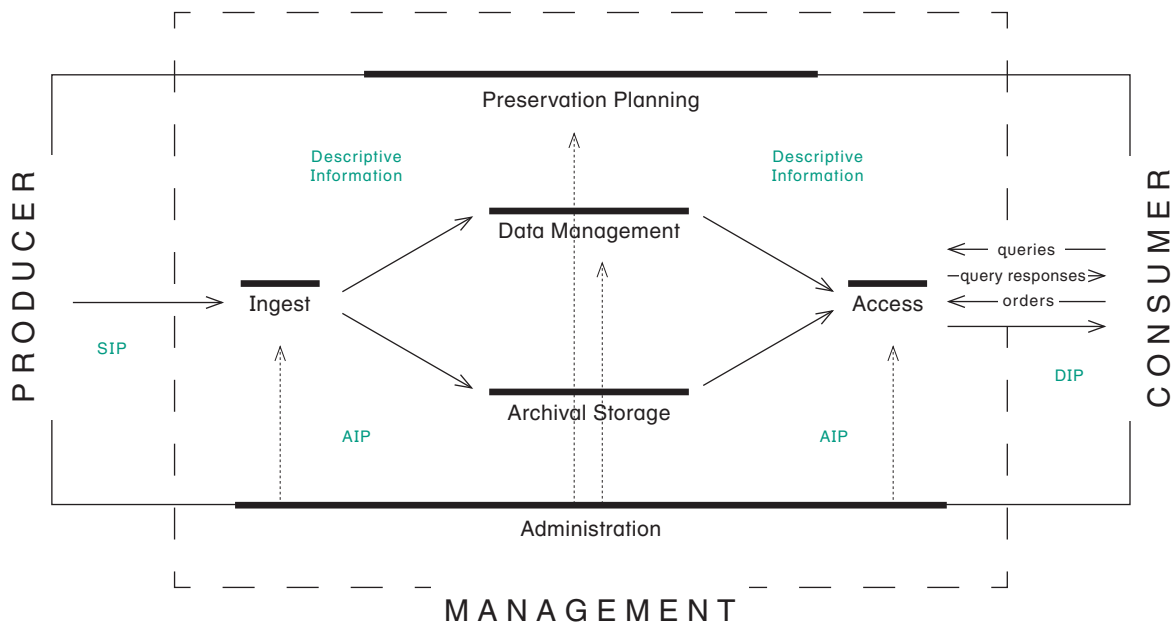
Preservation Planning

Descriptive Information

Descriptive Information

PRODUCER

CONSUMER

Data Management

queries

query responses

orders

Ingest

Access

SIP

DIP

Archival Storage

AIP

AIP

Administration

MANAGEMENT